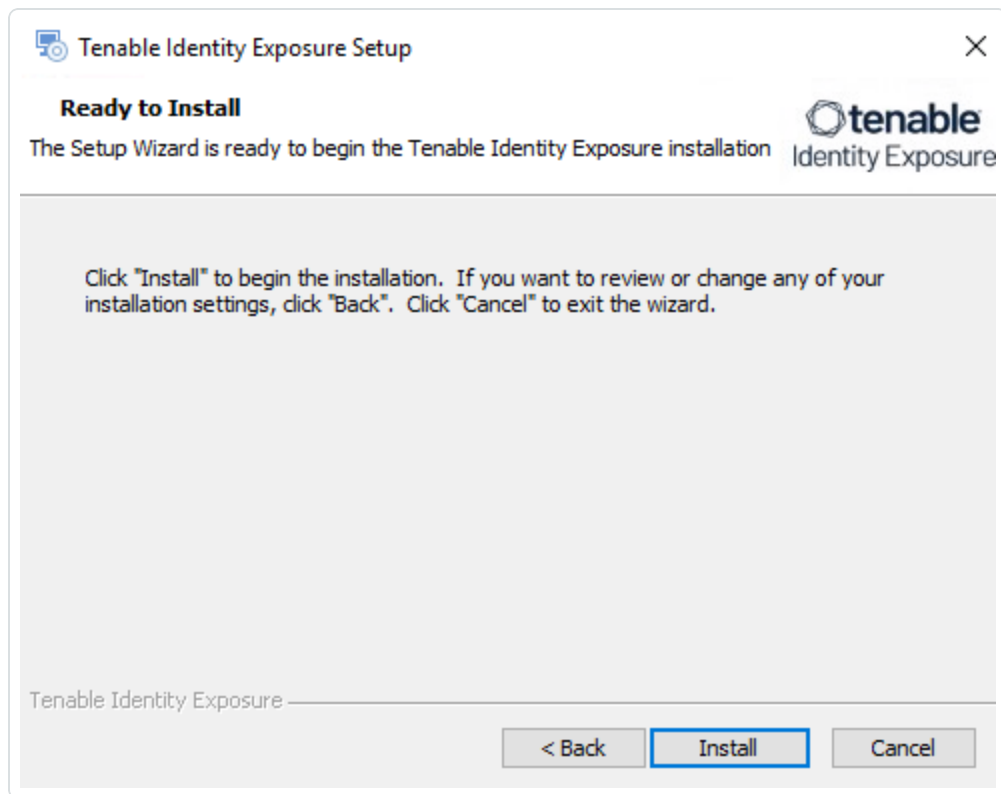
Tenable Identity Exposure Setup

Ready to Install

The Setup Wizard is ready to begin the Tenable Identity Exposure installation

tenable
Identity Exposure

Click "Install" to begin the installation. If you want to review or change any of your installation settings, click "Back". Click "Cancel" to exit the wizard.

Tenable Identity Exposure

< Back | Install | Cancel